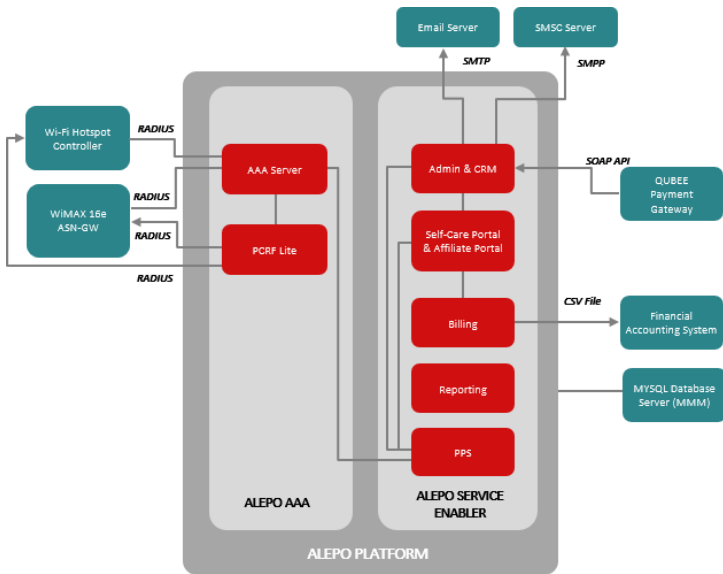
Email Server

SMSC Server

SMTP

SMPP

Wi-Fi Hotspot Controller

RADIUS

RADIUS

WiMAX 16e ASN-GW

RADIUS

RADIUS

AAA Server

PCRF Lite

Admin & CRM

SOAP API

QUBEE Payment Gateway

Self-Care Portal & Affiliate Portal

Billing

CSV File

Financial Accounting System

Reporting

MYSQL Database Server (MMM)

PPS

ALEPO AAA

ALEPO SERVICE ENABLER

ALEPO PLATFORM